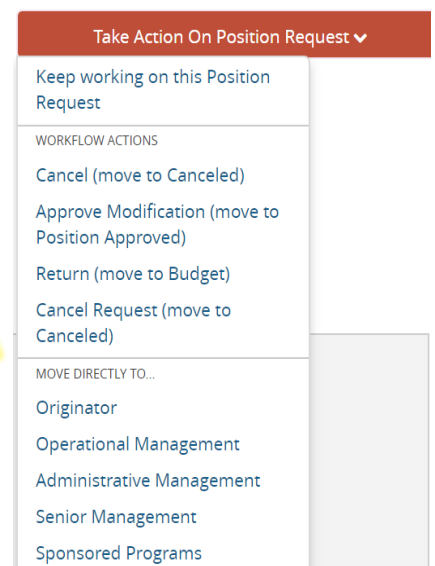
Take Action On Position Request

Keep working on this Position Request

WORKFLOW ACTIONS

Cancel (move to Canceled)

Approve Modification (move to Position Approved)

Return (move to Budget)

Cancel Request (move to Canceled)

MOVE DIRECTLY TO...

Originator

Operational Management

Administrative Management

Senior Management

Sponsored Programs